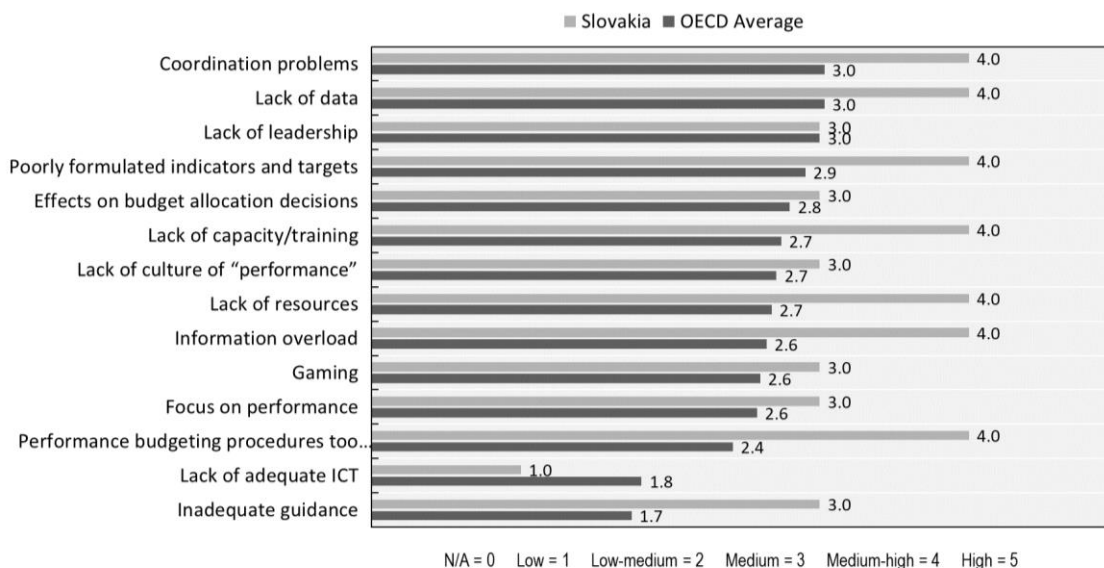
Slovakia ■ OECD Average

Coordination problems 4.0 3.0
Lack of data 4.0 3.0
Lack of leadership 3.0 3.0
Poorly formulated indicators and targets 4.0 2.9
Effects on budget allocation decisions 3.0 2.8
Lack of capacity/training 4.0 2.7
Lack of culture of "performance" 3.0 2.7
Lack of resources 4.0 2.7
Information overload 4.0 2.6
Gaming 3.0 2.6
Focus on performance 3.0 2.6
Performance budgeting procedures too... 4.0 2.4
Lack of adequate ICT 1.0 1.8
Inadequate guidance 3.0 1.7

N/A = 0 Low = 1 Low-medium = 2 Medium = 3 Medium-high = 4 High = 5